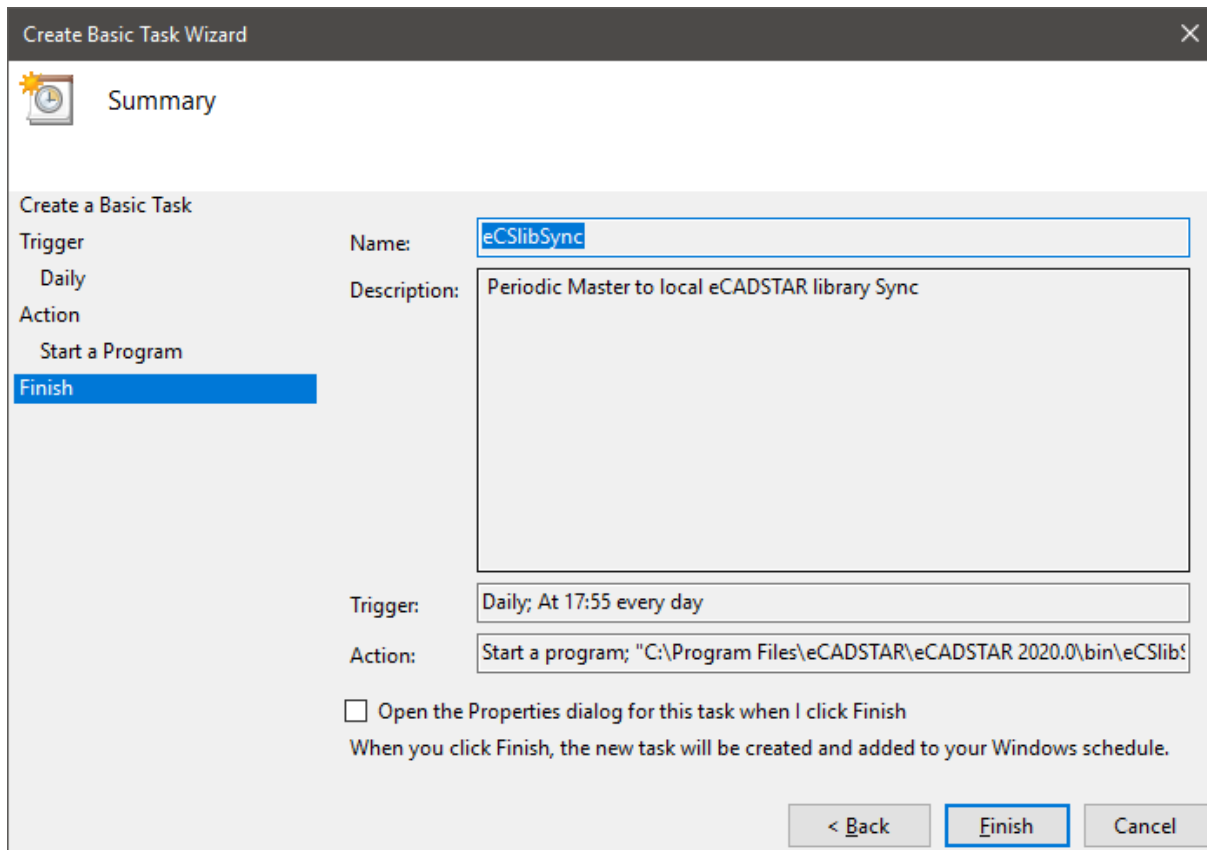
Create Basic Task Wizard

Summary

Create a Basic Task
Trigger
Daily
Action
Start a Program
Finish

Name: eCSlibSync

Description: Periodic Master to local eCADSTAR library Sync

Trigger: Daily; At 17:55 every day

Action: Start a program; "C:\Program Files\eCADSTAR\eCADSTAR 2020.0\bin\eCSlib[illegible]

Open the Properties dialog for this task when I click Finish

When you click Finish, the new task will be created and added to your Windows schedule.

< Back
Finish
Cancel